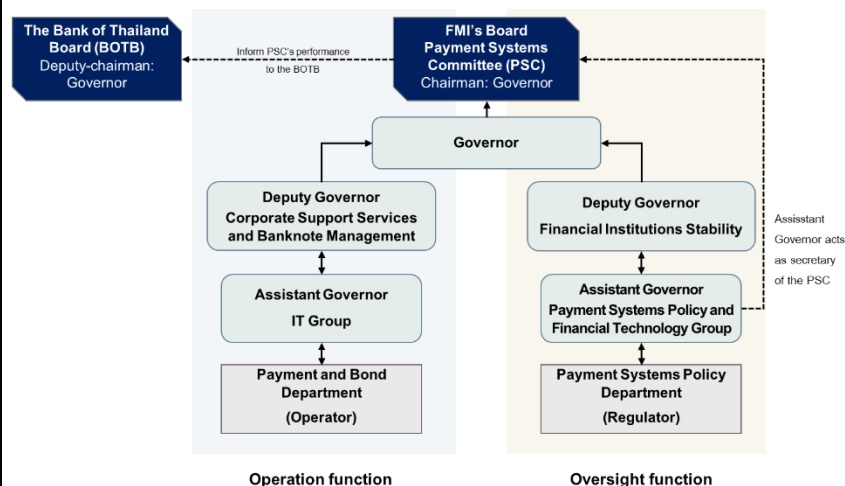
The Bank of Thailand Board (BOTB)
Deputy-chairman: Governor

Inform PSC's performance to the BOTB

FMI's Board
Payment Systems Committee (PSC)
Chairman: Governor

Governor

Deputy Governor
Corporate Support Services and Banknote Management

Assistant Governor
IT Group

Payment and Bond Department
(Operator)

Deputy Governor
Financial Institutions Stability

Assistant Governor
Payment Systems Policy and Financial Technology Group

Payment Systems Policy Department
(Regulator)

Assisstant Governor acts as secretary of the PSC

Operation function

Oversight function